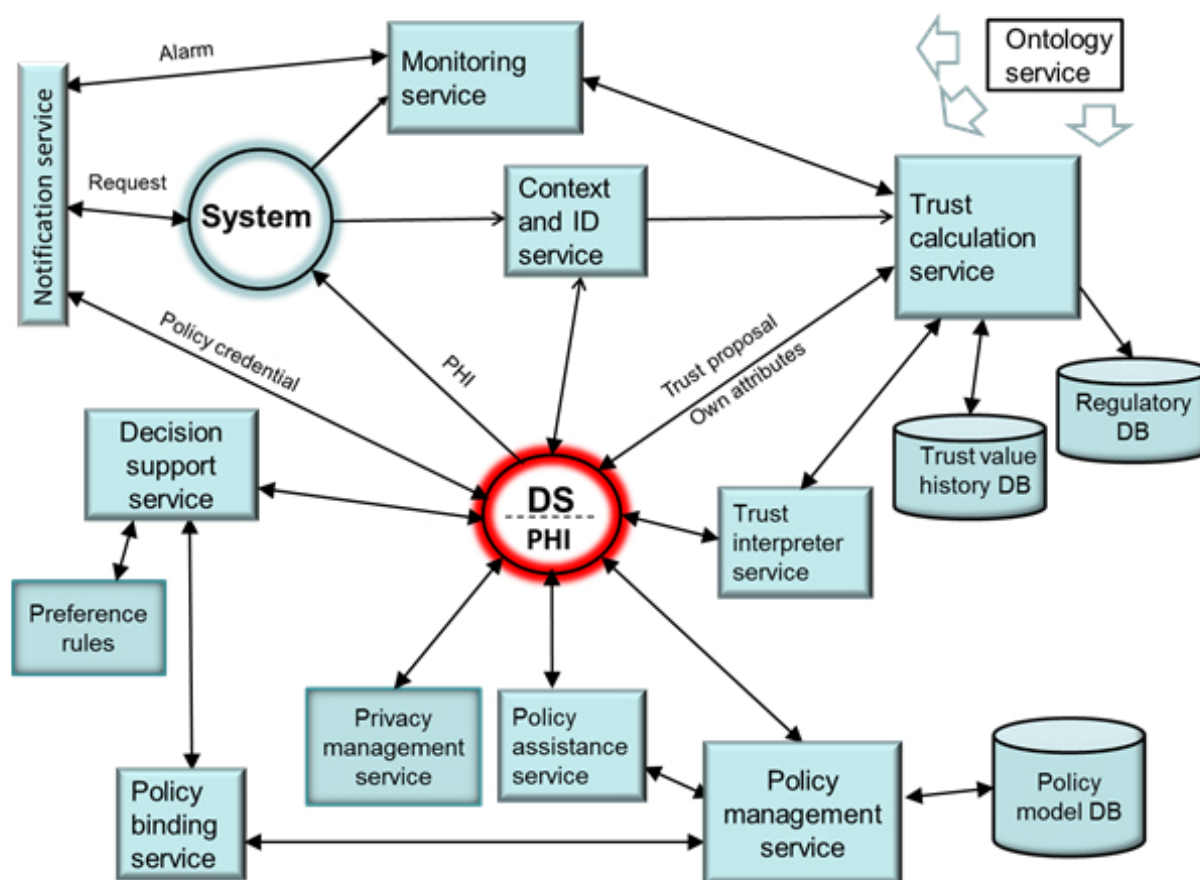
Alarm

Monitoring service

Ontology service

Notification service

Request

System

Context and ID service

Trust calculation service

Policy credential

PHI

Trust proposal

Own attributes

Regulatory DB

Decision support service

DS

PHI

Trust value history DB

Trust interpreter service

Preference rules

Privacy management service

Policy assistance service

Policy management service

Policy model DB

Policy binding service